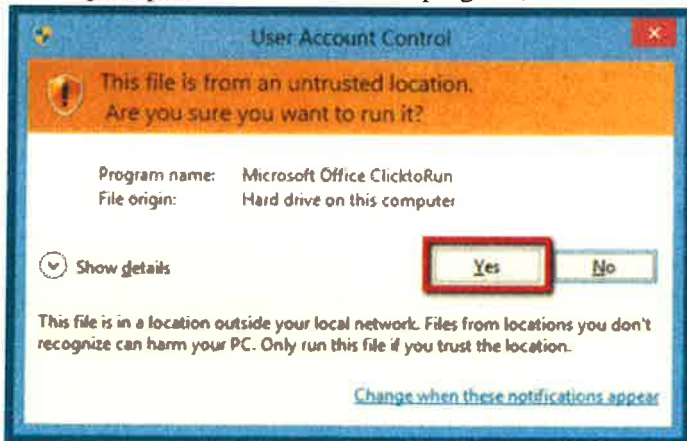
User Account Control

×

This file is from an untrusted location.
Are you sure you want to run it?

| | |
|---|---|
| Program name: | Microsoft Office ClicktoRun |
| File origin: | Hard drive on this computer |

Show details

Yes

No

This file is in a location outside your local network. Files from locations you don't recognize can harm your PC. Only run this file if you trust the location.

Change when these notifications appear